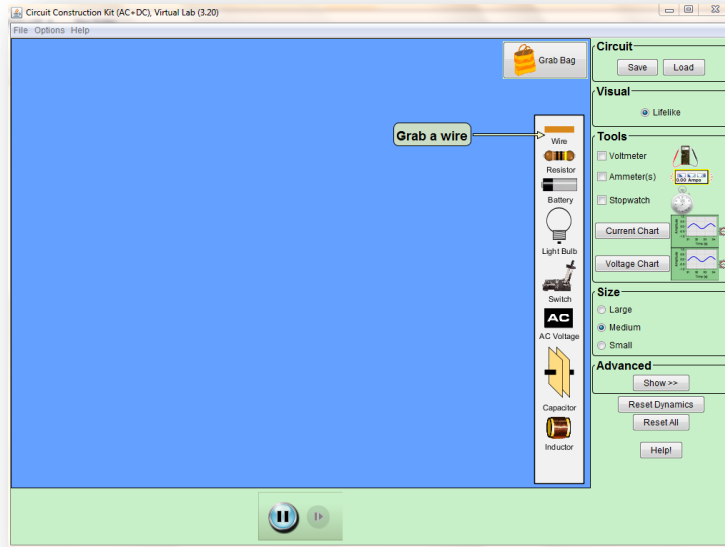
Circuit Construction Kit (AC+DC), Virtual Lab (3.20)

File Options Help

Grab Bag

Grab a wire

Wire

Resistor

Battery

Light Bulb

Switch

AC

AC Voltage

Capacitor

Inductor

Circuit

Save Load

Visual

Lifelike

Tools

Voltmeter

Ammeter(s)

0.00 Amps

Stopwatch

Current Chart

Voltage Chart

Size

Large

Medium

Small

Advanced

Show >>

Reset Dynamics

Reset All

Help!